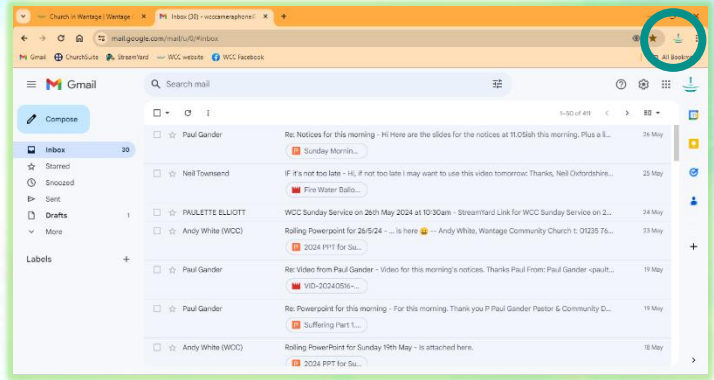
Church in Wantage | Wantage ×
Inbox (30) - wcccameraphone@ ×
+

mail.google.com/mail/u/0/#inbox

Gmail   ChurchSuite   StreamYard   WCC website   WCC Facebook   All Bookm

Gmail

Search mail

Compose

Inbox 30
Starred
Snoozed
Sent
Drafts 1
More

Labels +

1–50 of 411

| | | |
|---|---|---|
| Paul Gander | Re: Notices for this morning - Hi Here are the slides for the notices at 11.05ish this morning. Plus a li... Sunday Mornin... | 26 May |
| Neil Townsend | IF it's not too late - Hi, if not too late I may want to use this video tomorrow: Thanks, Neil Oxfordshire... Fire Water Ballo... | 25 May |
| PAULETTE ELLIOTT | WCC Sunday Service on 26th May 2024 at 10:30am - StreamYard Link for WCC Sunday Service on 2... | 24 May |
| Andy White (WCC) | Rolling Powerpoint for 26/5/24 - ... is here 😀 -- Andy White, Wantage Community Church 1: 01235 76... 2024 PPT for Su... | 23 May |
| Paul Gander | Re: Video from Paul Gander - Video for this morning's notices. Thanks Paul From: Paul Gander <pault... VID-20240519... | 19 May |
| Paul Gander | Re: Powerpoint for this morning - For this morning. Thank you P Paul Gander Pastor & Community D... Suffering Part 1... | 19 May |
| Andy White (WCC) | Rolling Powerpoint for Sunday 19th May - is attached here. 2024 PPT for Su... | 18 May |